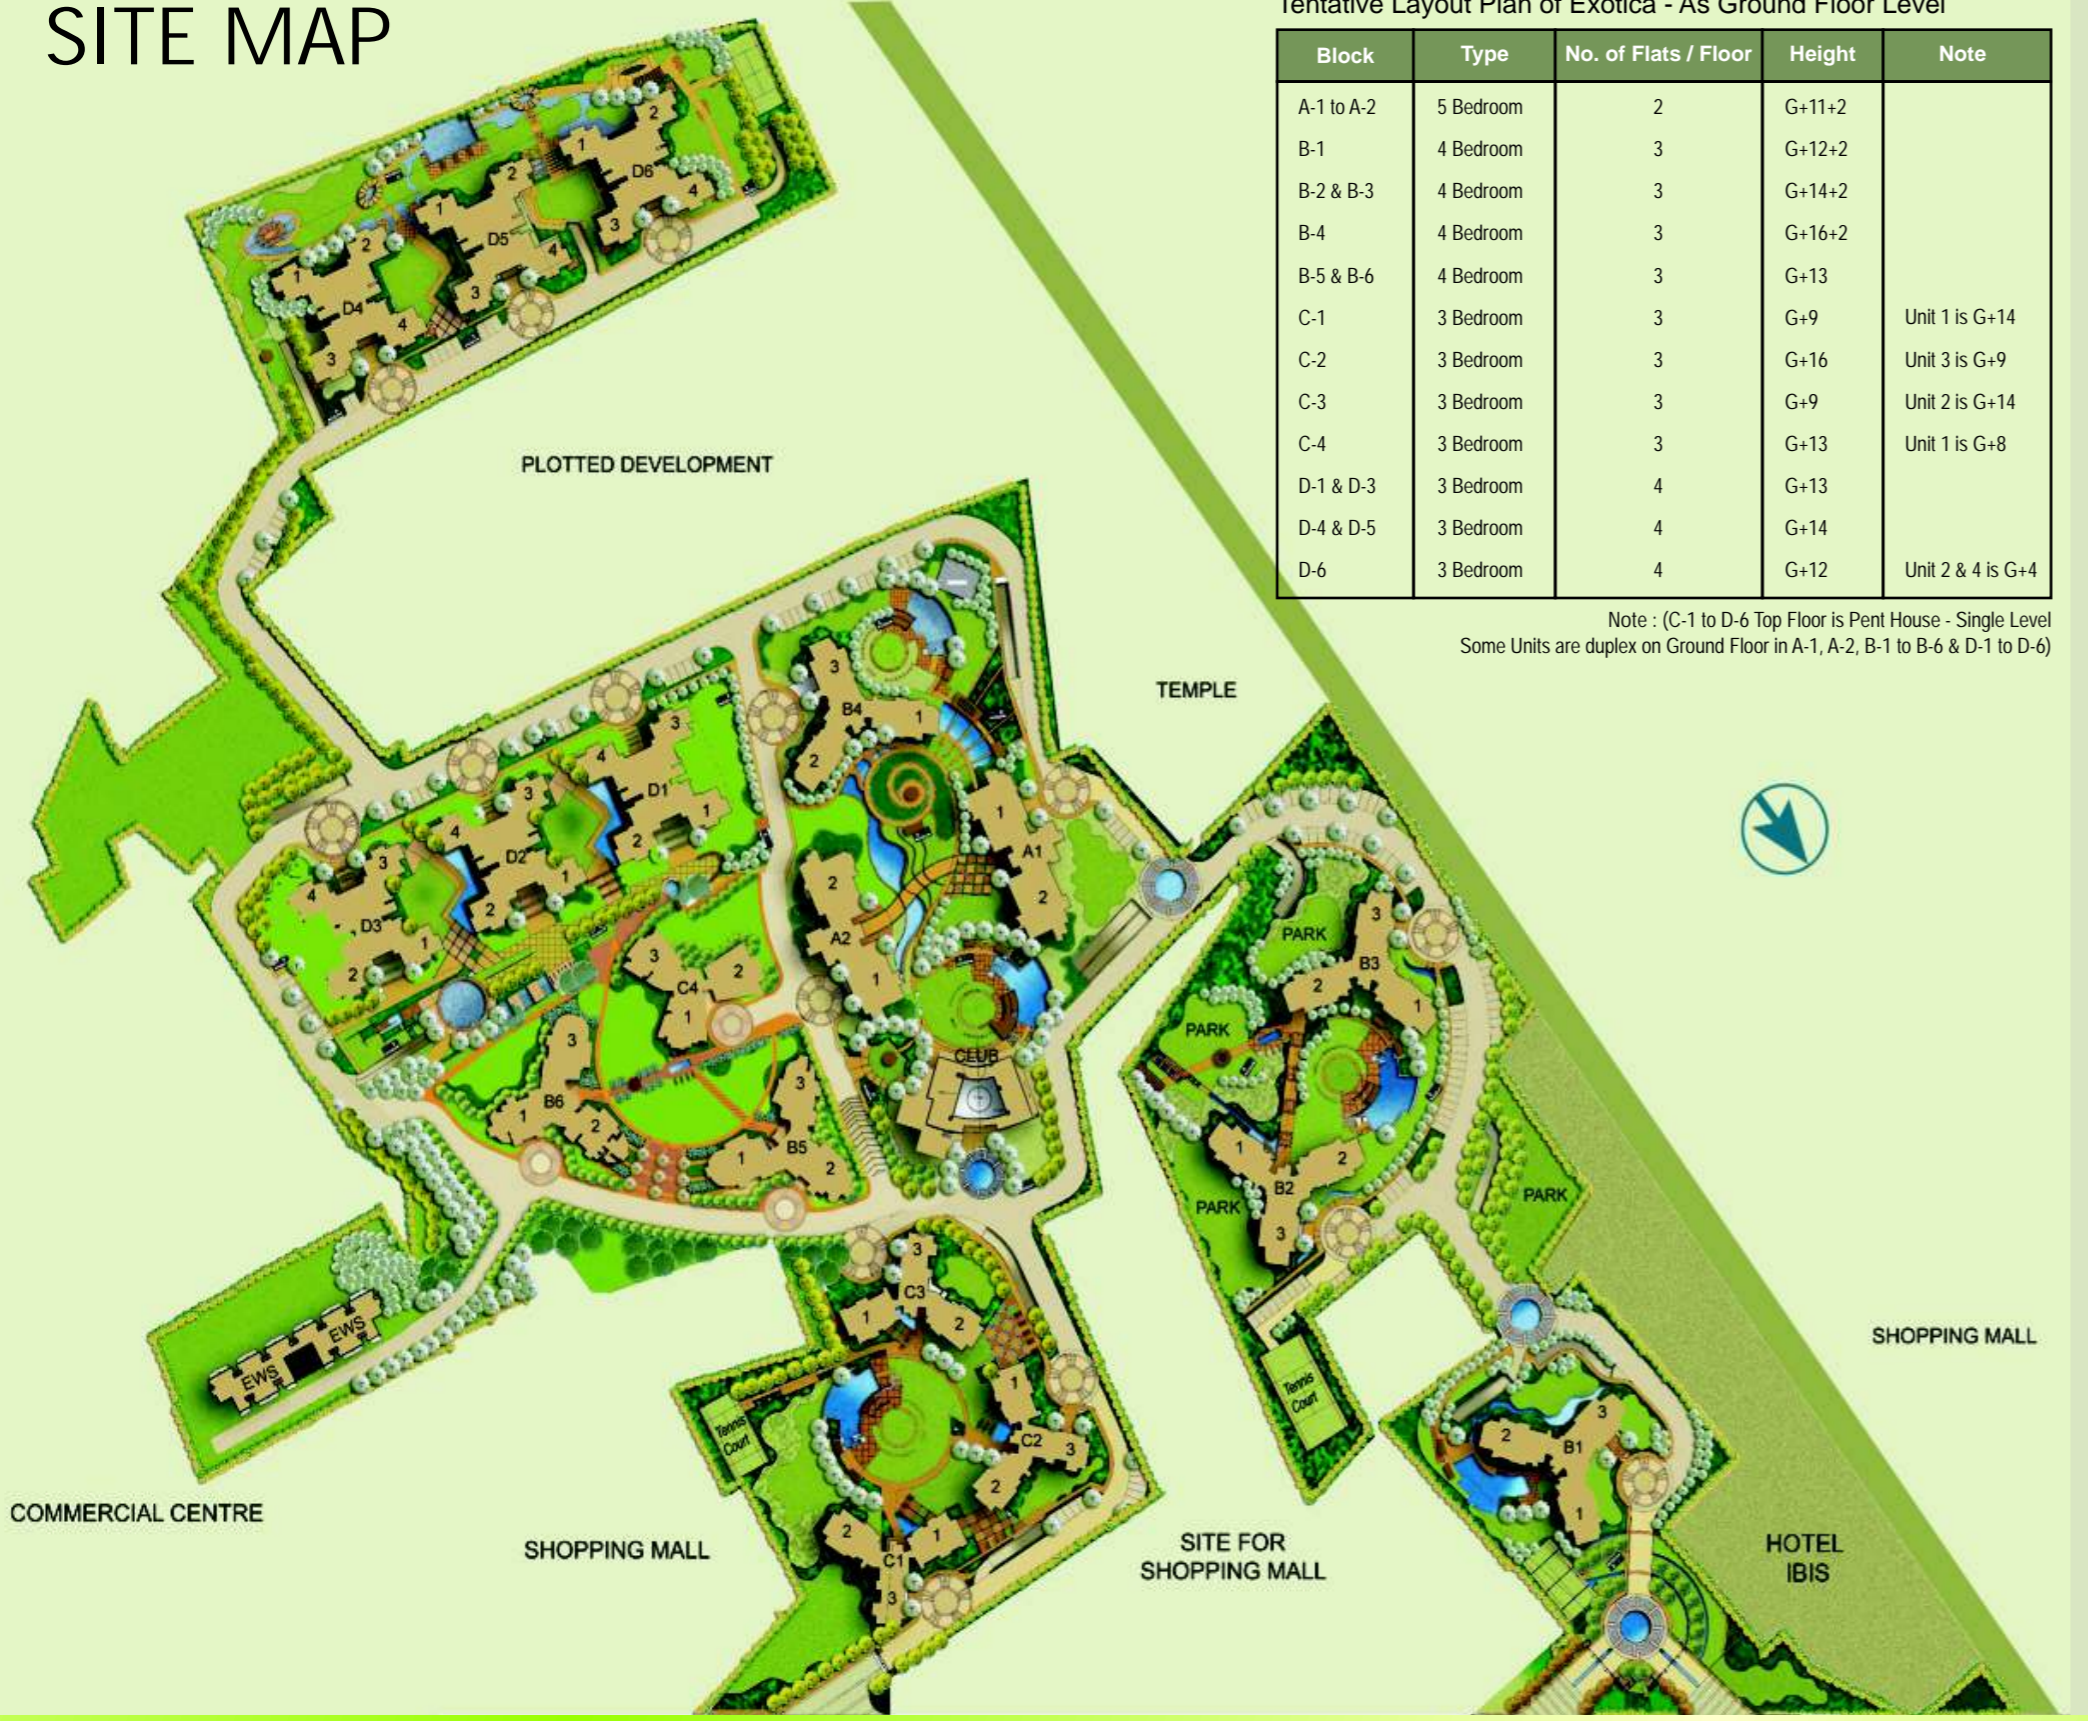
SITE MAP

Tentative Layout Plan of Exotica - As Ground Floor Level

| Block | Type | No. of Flats / Floor | Height | Note |
|---|---|---|---|---|
| A-1 to A-2 | 5 Bedroom | 2 | G+11+2 | |
| B-1 | 4 Bedroom | 3 | G+12+2 | |
| B-2 & B-3 | 4 Bedroom | 3 | G+14+2 | |
| B-4 | 4 Bedroom | 3 | G+16+2 | |
| B-5 & B-6 | 4 Bedroom | 3 | G+13 | |
| C-1 | 3 Bedroom | 3 | G+9 | Unit 1 is G+14 |
| C-2 | 3 Bedroom | 3 | G+16 | Unit 3 is G+9 |
| C-3 | 3 Bedroom | 3 | G+9 | Unit 2 is G+14 |
| C-4 | 3 Bedroom | 3 | G+13 | Unit 1 is G+8 |
| D-1 & D-3 | 3 Bedroom | 4 | G+13 | |
| D-4 & D-5 | 3 Bedroom | 4 | G+14 | |
| D-6 | 3 Bedroom | 4 | G+12 | Unit 2 & 4 is G+4 |

Note : (C-1 to D-6 Top Floor is Pent House - Single Level
Some Units are duplex on Ground Floor in A-1, A-2, B-1 to B-6 & D-1 to D-6)

D6 1 2 3 4 2
D5 1 2 3 4
D4 1 2 3 4
PLOTTED DEVELOPMENT
TEMPLE
B4 1 2 3
D1 1 2 3 4
D2 1 2 3 4
D3 1 2 3 4
A1 1 2
A2 1 2
C4 1 2 3
CLUB
B6 1 2 3
B5 1 2 3
PARK
B3 1 2 3
PARK
PARK
B2 1 2 3
PARK
C3 1 2 3
EWS
EWS
Tennis Court
C2 1 2 3
C1 1 2 3
Tennis Court
B1 1 2 3
SHOPPING MALL
COMMERCIAL CENTRE
SHOPPING MALL
SITE FOR SHOPPING MALL
HOTEL IBIS